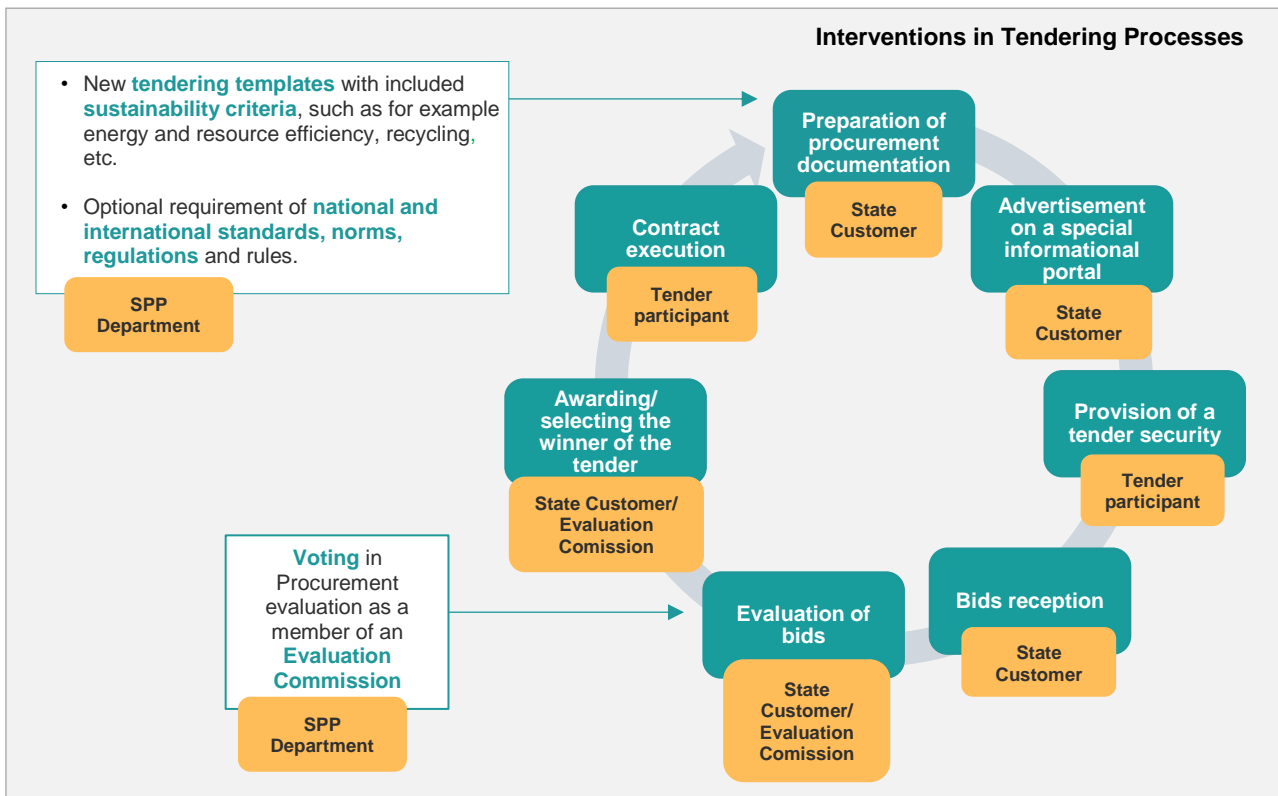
Interventions in Tendering Processes

• New tendering templates with included sustainability criteria, such as for example energy and resource efficiency, recycling, etc.

• Optional requirement of national and international standards, norms, regulations and rules.

SPP Department

Preparation of procurement documentation

State Customer

Advertisement on a special informational portal

State Customer

Provision of a tender security

Tender participant

Bids reception

State Customer

Evaluation of bids

State Customer/ Evaluation Comission

Awarding/ selecting the winner of the tender

State Customer/ Evaluation Comission

Contract execution

Tender participant

Voting in Procurement evaluation as a member of an Evaluation Commission

SPP Department